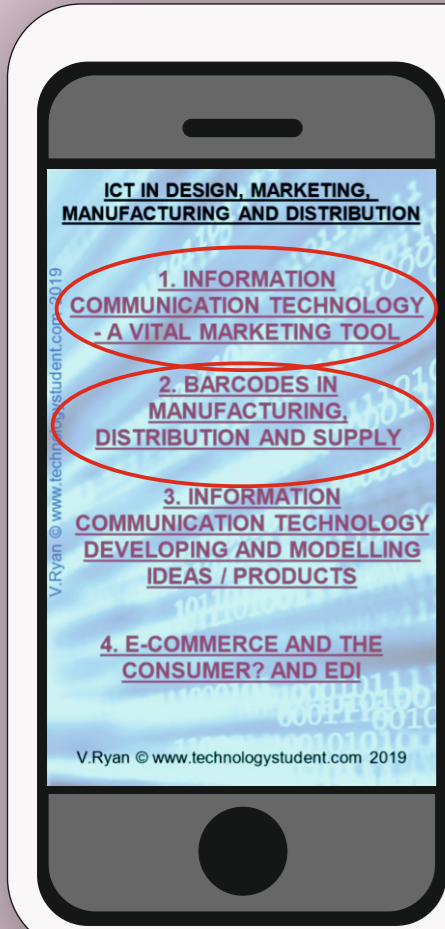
ICT IN DESIGN, MARKETING, MANUFACTURING AND DISTRIBUTION

V.Ryan © www.technologystudent.com 2019

1. INFORMATION COMMUNICATION TECHNOLOGY - A VITAL MARKETING TOOL

2. BARCODES IN MANUFACTURING, DISTRIBUTION AND SUPPLY

3. INFORMATION COMMUNICATION TECHNOLOGY DEVELOPING AND MODELLING IDEAS / PRODUCTS

4. E-COMMERCE AND THE CONSUMER? AND EDI

V.Ryan © www.technologystudent.com 2019